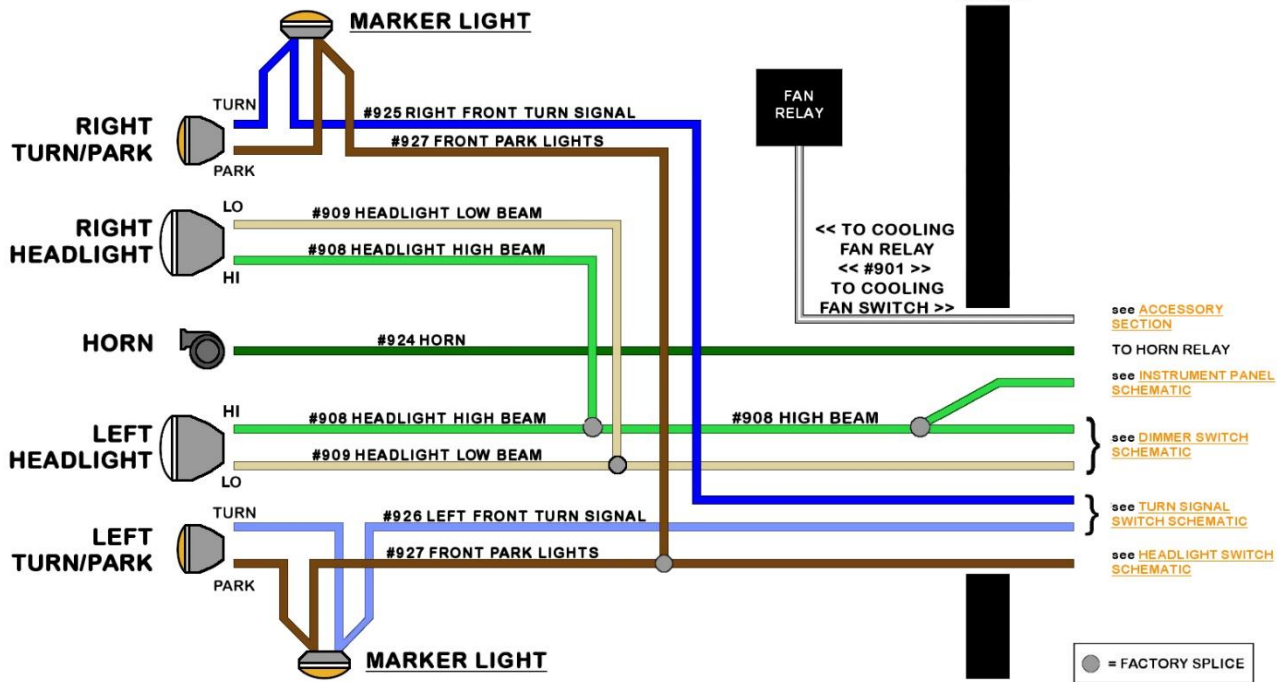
MARKER LIGHT

RIGHT TURN/PARK

TURN

PARK

#925 RIGHT FRONT TURN SIGNAL

#927 FRONT PARK LIGHTS

FAN RELAY

RIGHT HEADLIGHT

LO

HI

#909 HEADLIGHT LOW BEAM

#908 HEADLIGHT HIGH BEAM

<< TO COOLING FAN RELAY
<< #901 >>
TO COOLING FAN SWITCH >>

see ACCESSORY SECTION

HORN

#924 HORN

TO HORN RELAY

see INSTRUMENT PANEL SCHEMATIC

LEFT HEADLIGHT

HI

LO

#908 HEADLIGHT HIGH BEAM

#908 HIGH BEAM

#909 HEADLIGHT LOW BEAM

see DIMMER SWITCH SCHEMATIC

LEFT TURN/PARK

TURN

PARK

#926 LEFT FRONT TURN SIGNAL

#927 FRONT PARK LIGHTS

see TURN SIGNAL SWITCH SCHEMATIC

see HEADLIGHT SWITCH SCHEMATIC

MARKER LIGHT

= FACTORY SPLICE